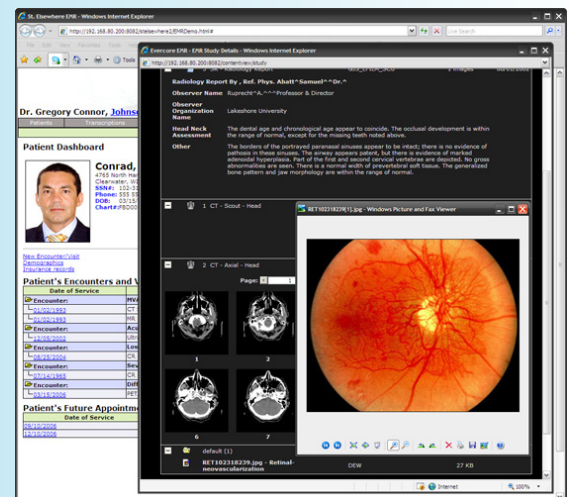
St. Elsewhere EMR - Windows Internet Explorer

http://192.168.80.200:8082/stelsewhere2/EHRDemo.html#

Live Search

Tools

Dr. Gregory Connor, Johnso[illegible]

Patients Transcriptions

Patient Dashboard

Conrad,
4765 North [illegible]
Clearwater, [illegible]
SSN#: 102-3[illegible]
Phone: 555 8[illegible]
DOB: 03/15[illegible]
Chart#: FBD00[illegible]

New Encounter/Visit
Demographics
Insurance records

Patient's Encounters and V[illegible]

| Date of Service | |
|---|---|
| Encounter: | MVA |
| 01/02/1963 | CT |
| 01/02/1963 | MR |
| Encounter: | Acu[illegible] |
| 12/05/2002 | Ultr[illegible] |
| Encounter: | Low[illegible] |
| 08/25/2004 | CR |
| Encounter: | Sev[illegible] |
| 07/14/2003 | CR |
| Encounter: | Diff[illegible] |
| 03/15/2006 | PET |

Patient's Future Appointm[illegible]

| Date of Service |
|---|
| 09/10/2006 |
| 10/10/2006 |

Evercore EMR - EMR Study Details - Windows Internet Explorer

http://192.168.80.200:8082/content/view/study

| | |
|---|---|
| Radiology Report By , Ref. Phys. Abalt^Samuel^^Dr.^ | |
| Observer Name | Ruprecht^A.^^^Professor & Director |
| Observer Organization Name | Lakeshore University |
| Head Neck Assessment | The dental age and chronological age appear to coincide. The occlusal development is within the range of normal, except for the missing teeth noted above. |
| Other | The borders of the portrayed paranasal sinuses appear to be intact; there is no evidence of pathosis in these sinuses. The airway appears patent, but there is evidence of marked adenoidal hyperplasia. Part of the first and second cervical vertebrae are depicted. No gross abnormalities are seen. There is a normal width of prevertebral soft tissue. The generalized bone pattern and jaw morphology are within the range of normal. |

1 CT - Scout - Head

2 CT - Axial - Head

Page: 1

1 2 6 7

default (1)

RET10218239.jpg - Retinal-neovascularization DEW 27 KB

RET10218239[1].jpg - Windows Picture and Fax Viewer

Internet 100%